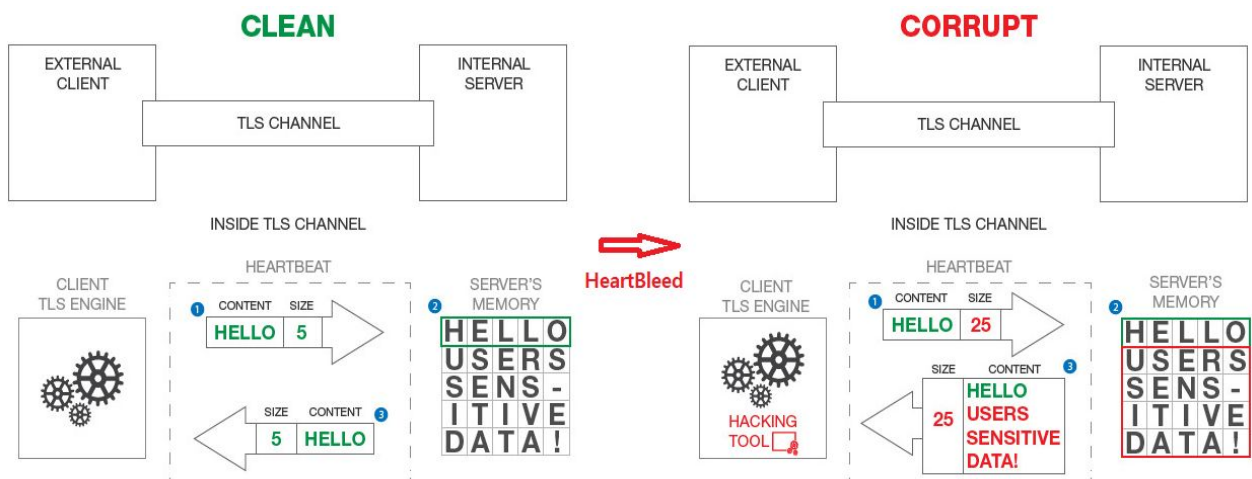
CLEAN

EXTERNAL CLIENT

INTERNAL SERVER

TLS CHANNEL

INSIDE TLS CHANNEL

CLIENT TLS ENGINE

HEARTBEAT

1 CONTENT SIZE
HELLO 5

SIZE CONTENT 3
5 HELLO

2 SERVER'S MEMORY

| H | E | L | L | O |
|---|---|---|---|---|
| U | S | E | R | S |
| S | E | N | S | - |
| I | T | I | V | E |
| D | A | T | A | ! |

HeartBleed

CORRUPT

EXTERNAL CLIENT

INTERNAL SERVER

TLS CHANNEL

INSIDE TLS CHANNEL

CLIENT TLS ENGINE

HACKING TOOL

HEARTBEAT

1 CONTENT SIZE
HELLO 25

SIZE CONTENT 3
25 HELLO USERS SENSITIVE DATA!

2 SERVER'S MEMORY

| H | E | L | L | O |
|---|---|---|---|---|
| U | S | E | R | S |
| S | E | N | S | - |
| I | T | I | V | E |
| D | A | T | A | ! |